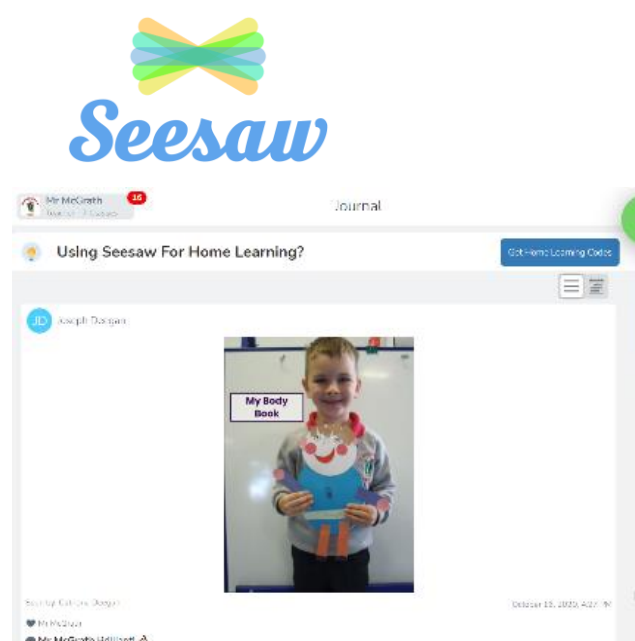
Seesaw

Mr McGrath
Teacher · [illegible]
16

Journal

Using Seesaw For Home Learning?

Get Home Learning Codes

JD Joseph Dorgan

My Body Book

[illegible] Joseph Dorgan

October 15, 2020, 4:27 PM

Mr McGrath

Mr McGrath: Brilliant!